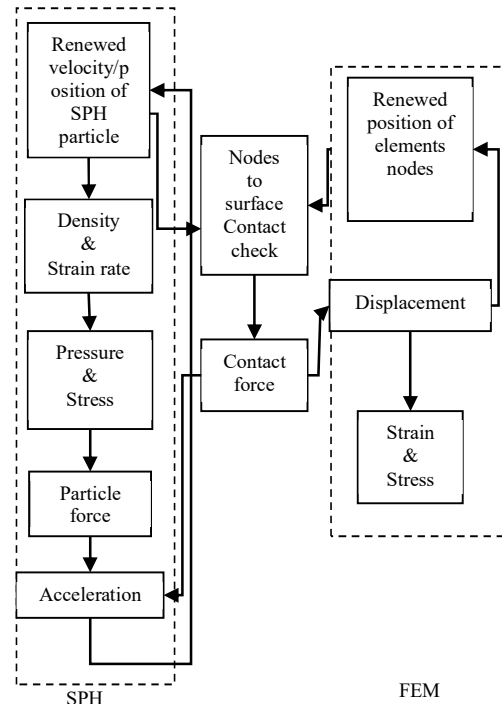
Renewed velocity/position of SPH particle

Density & Strain rate

Pressure & Stress

Particle force

Acceleration

Nodes to surface Contact check

Contact force

Renewed position of elements nodes

Displacement

Strain & Stress

SPH

FEM